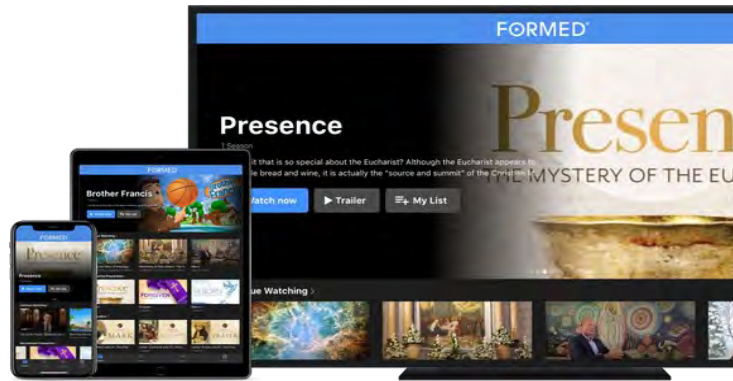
FORMED

Presence

1 Season

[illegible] it that is so special about the Eucharist? Although the Eucharist appears to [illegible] bread and wine, it is actually the "source and summit" of the Christian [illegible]

Watch now

Trailer

My List

Presen

THE MYSTERY OF THE EU

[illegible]ue Watching >

FORMED

Brother Francis

FORMED

Presence

FOREVER

MARK